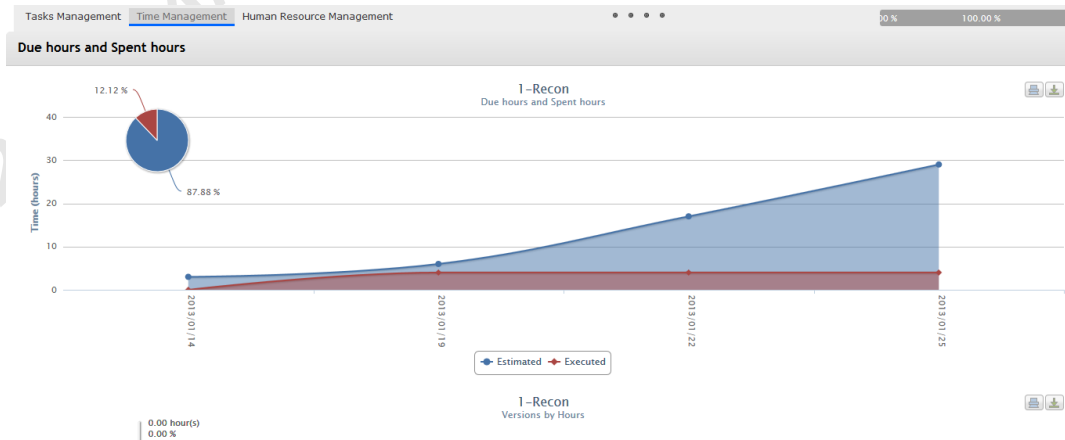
Tasks Management Time Management Human Resource Management

0 % 100.00 %

Due hours and Spent hours

1-Recon
Due hours and Spent hours

12.12 %

87.88 %

40
30
20
10
0

Time (hours)

2013/01/14
2013/01/19
2013/01/22
2013/01/25

Estimated Executed

1-Recon
Versions by Hours

0.00 hour(s)
0.00 %